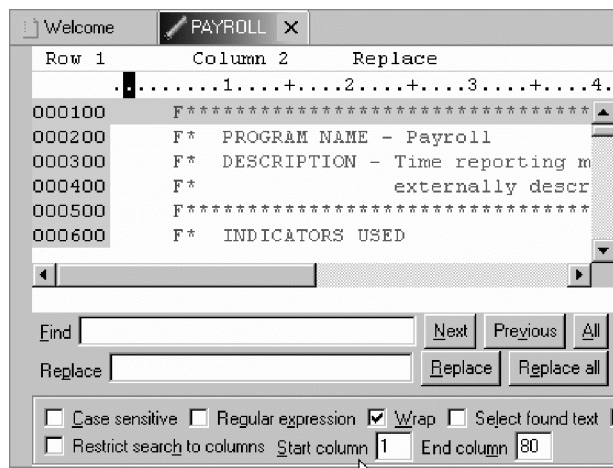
Welcome PAYROLL X

Row 1 Column 2 Replace

.........1....+....2....+....3....+....4.

000100 F*********************************

000200 F* PROGRAM NAME - Payroll

000300 F* DESCRIPTION - Time reporting m

000400 F* externally descr

000500 F*********************************

000600 F* INDICATORS USED

Find Next Previous All

Replace Replace Replace all

Case sensitive Regular expression Wrap Select found text

Restrict search to columns Start column 1 End column 80